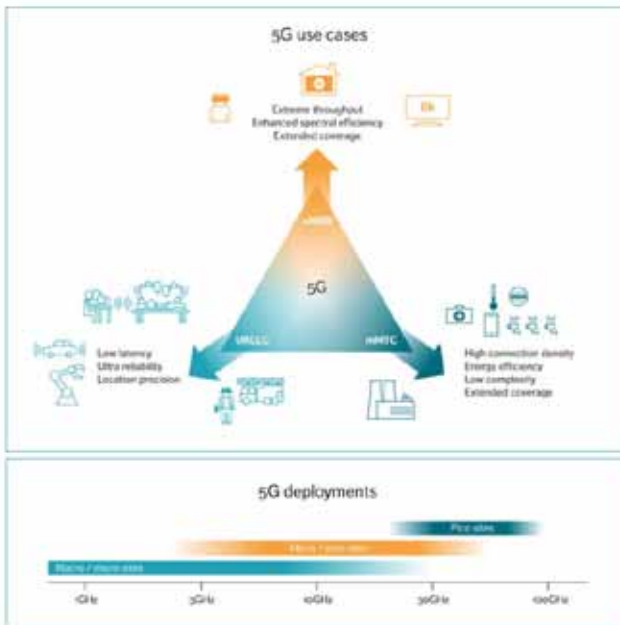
5G use cases

Extreme throughput
Enhanced spectral efficiency
Extended coverage

8k

eMBB

5G

URLLC

mMTC

Low latency
Ultra reliability
Location precision

High connection density
Energy efficiency
Low complexity
Extended coverage

5G deployments

Pico sites

Micro / pico sites

Macro / micro sites

1GHz

3GHz

10GHz

30GHz

100GHz